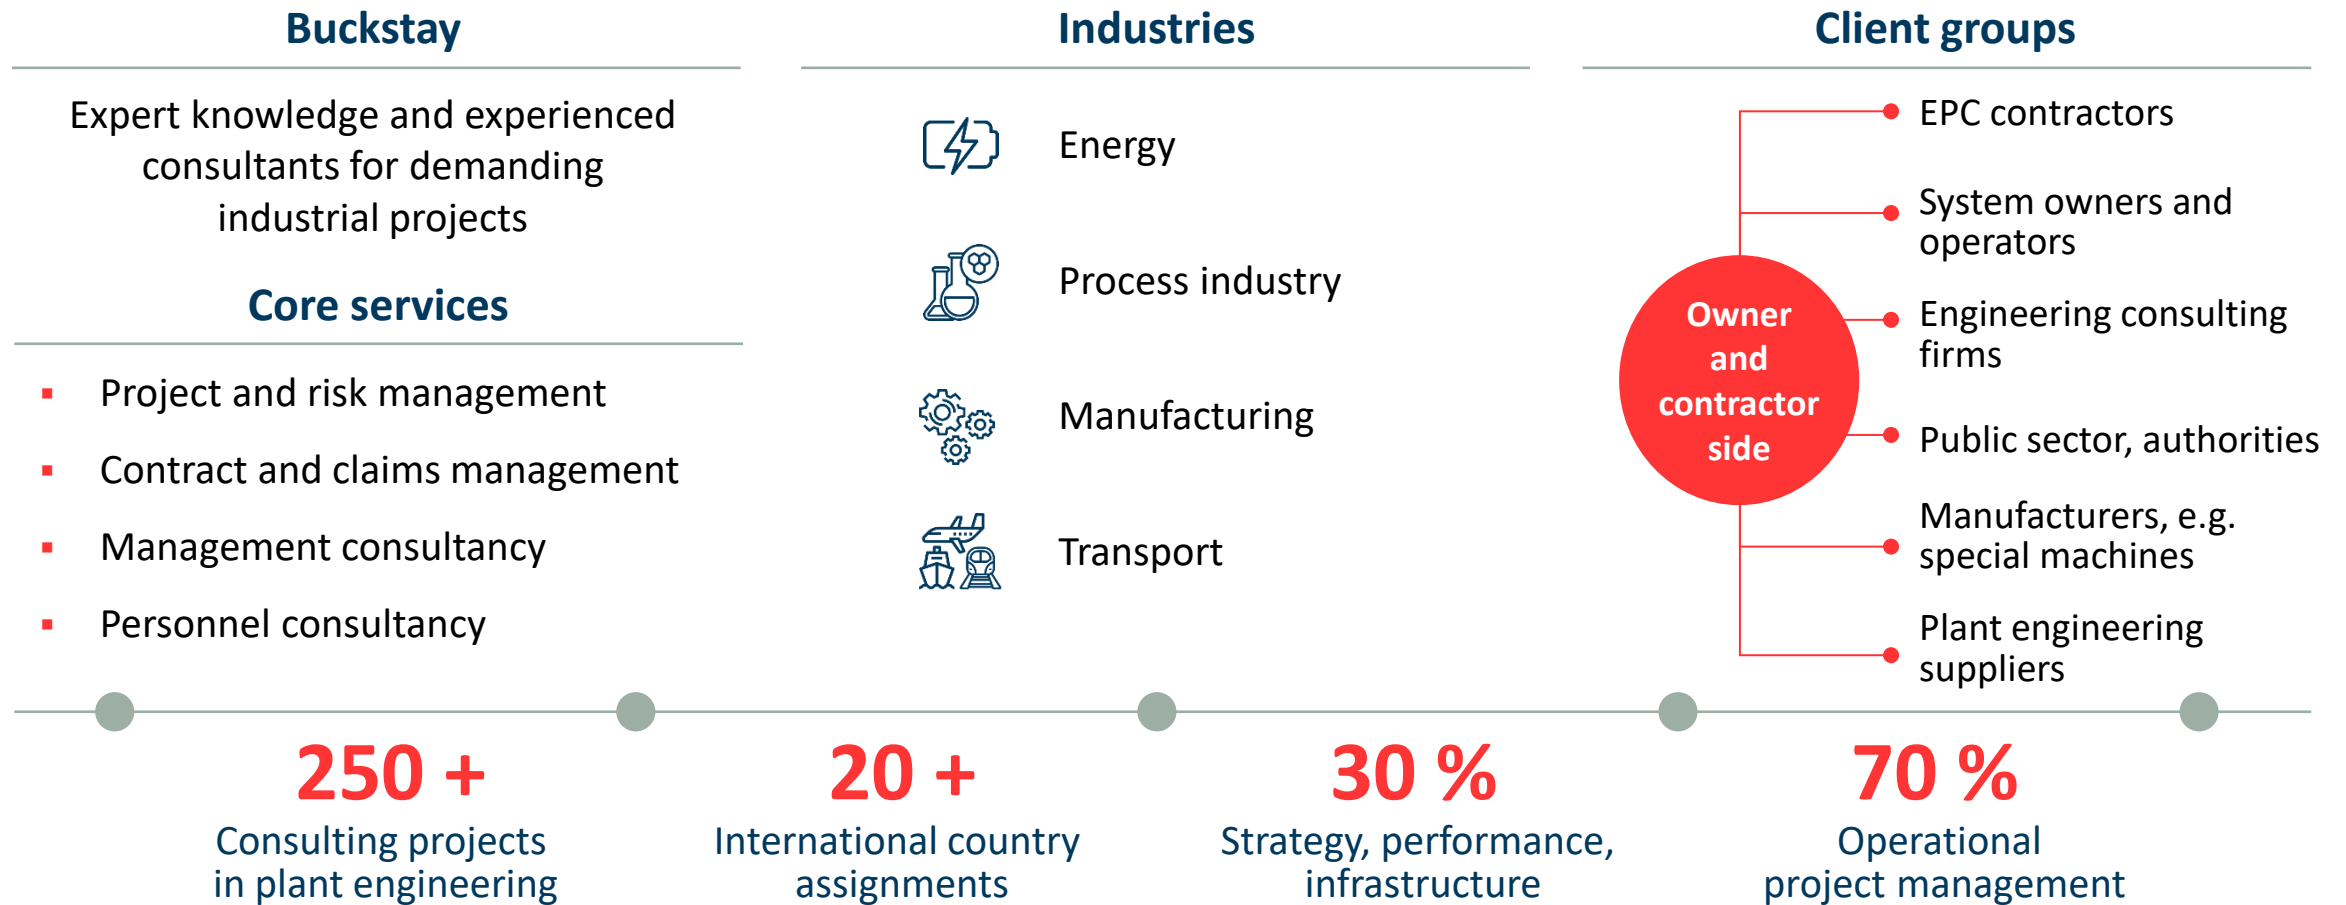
Buckstay

Expert knowledge and experienced consultants for demanding industrial projects

Core services

- Project and risk management
- Contract and claims management
- Management consultancy
- Personnel consultancy

Industries

Energy

Process industry

Manufacturing

Transport

Client groups

Owner and contractor side

EPC contractors

System owners and operators

Engineering consulting firms

Public sector, authorities

Manufacturers, e.g. special machines

Plant engineering suppliers

250 +
Consulting projects in plant engineering

20 +
International country assignments

30 %
Strategy, performance, infrastructure

70 %
Operational project management